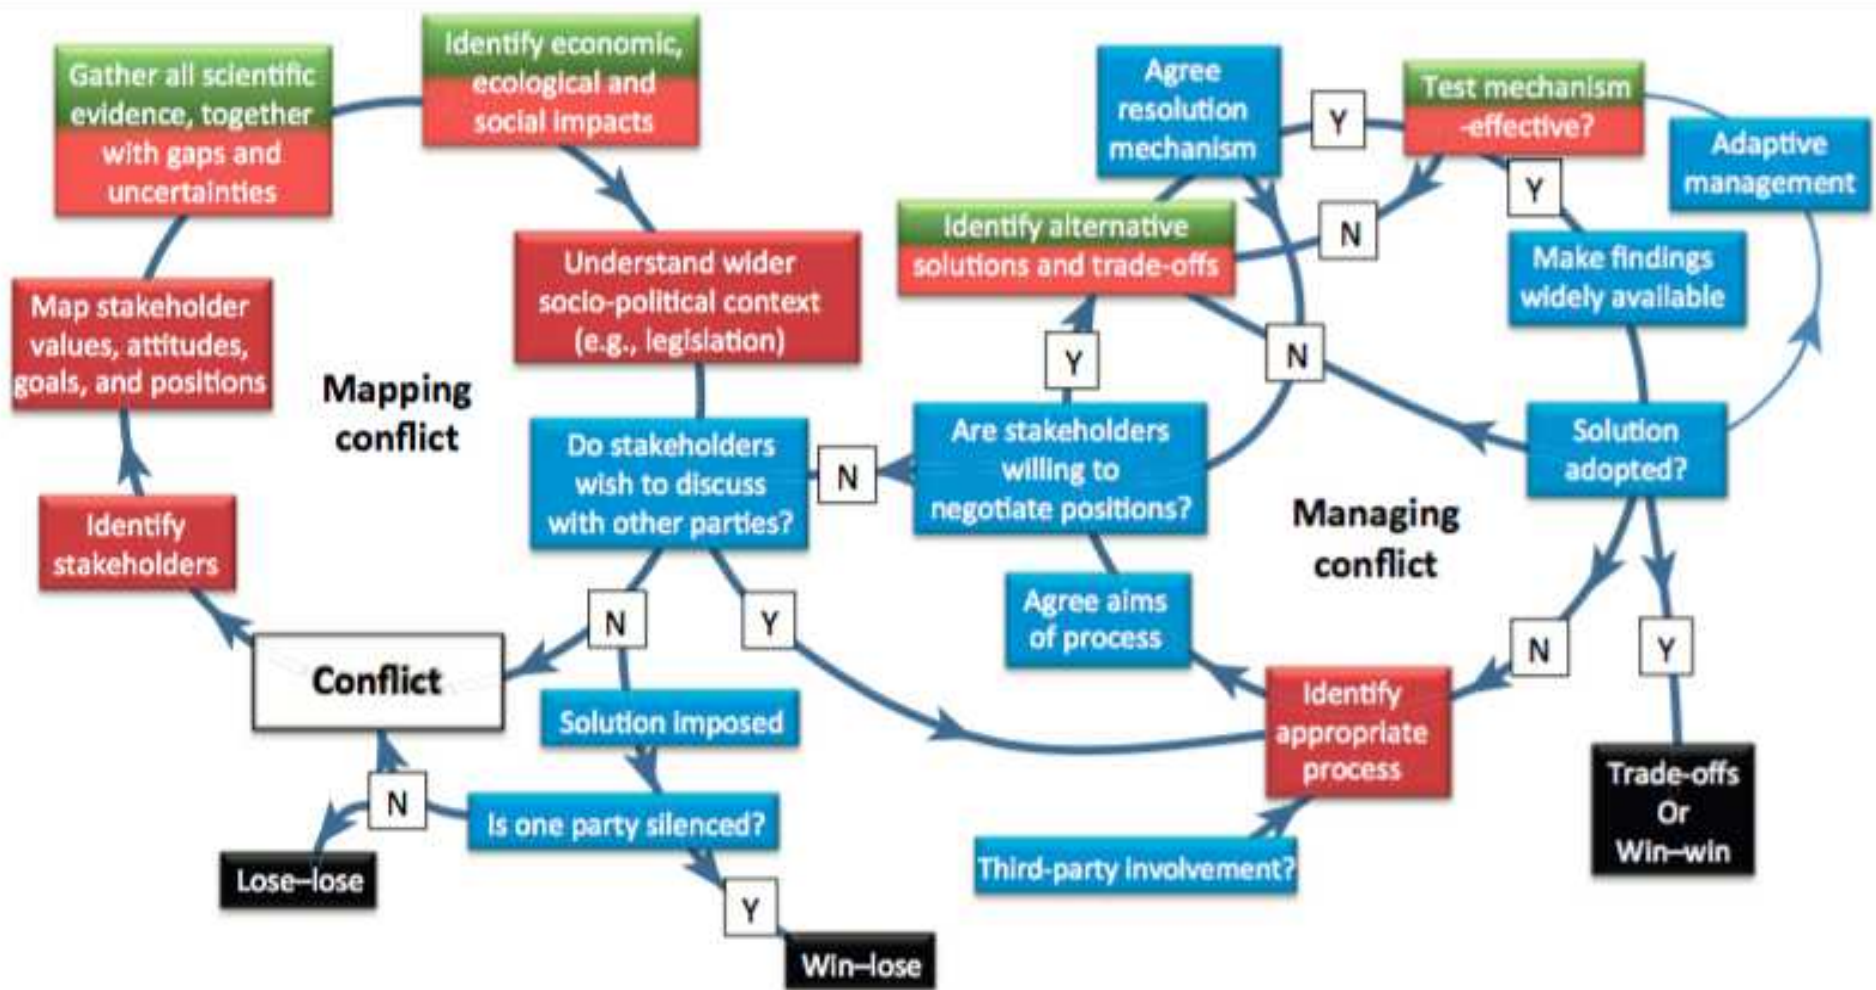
Gather all scientific evidence, together with gaps and uncertainties

Identify economic, ecological and social impacts

Agree resolution mechanism

Y

Test mechanism -effective?

Adaptive management

Y

N

Identify alternative solutions and trade-offs

Make findings widely available

Understand wider socio-political context (e.g., legislation)

Map stakeholder values, attitudes, goals, and positions

Mapping conflict

Y

N

Do stakeholders wish to discuss with other parties?

N

Are stakeholders willing to negotiate positions?

Solution adopted?

Managing conflict

Identify stakeholders

Agree aims of process

N

Y

Y

N

Y

Conflict

Identify appropriate process

Solution imposed

N

Is one party silenced?

Trade-offs Or Win–win

Lose–lose

Third-party involvement?

Y

Win–lose